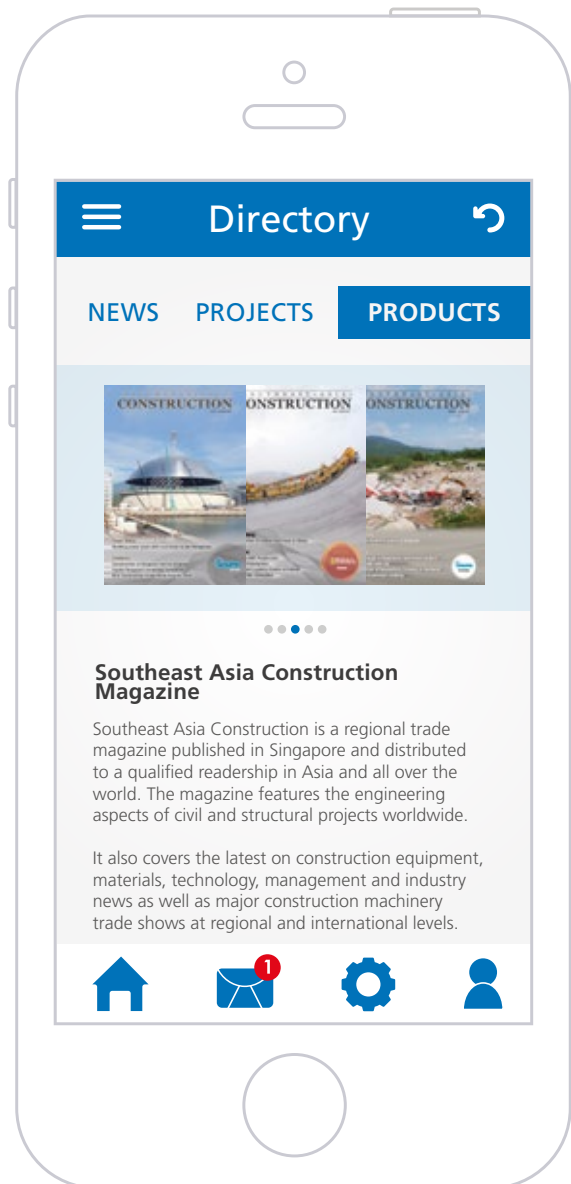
Directory

NEWS PROJECTS PRODUCTS

CONSTRUCTION ONSTRUCTION ONSTRUCTION

Southeast Asia Construction Magazine

Southeast Asia Construction is a regional trade magazine published in Singapore and distributed to a qualified readership in Asia and all over the world. The magazine features the engineering aspects of civil and structural projects worldwide.

It also covers the latest on construction equipment, materials, technology, management and industry news as well as major construction machinery trade shows at regional and international levels.

1